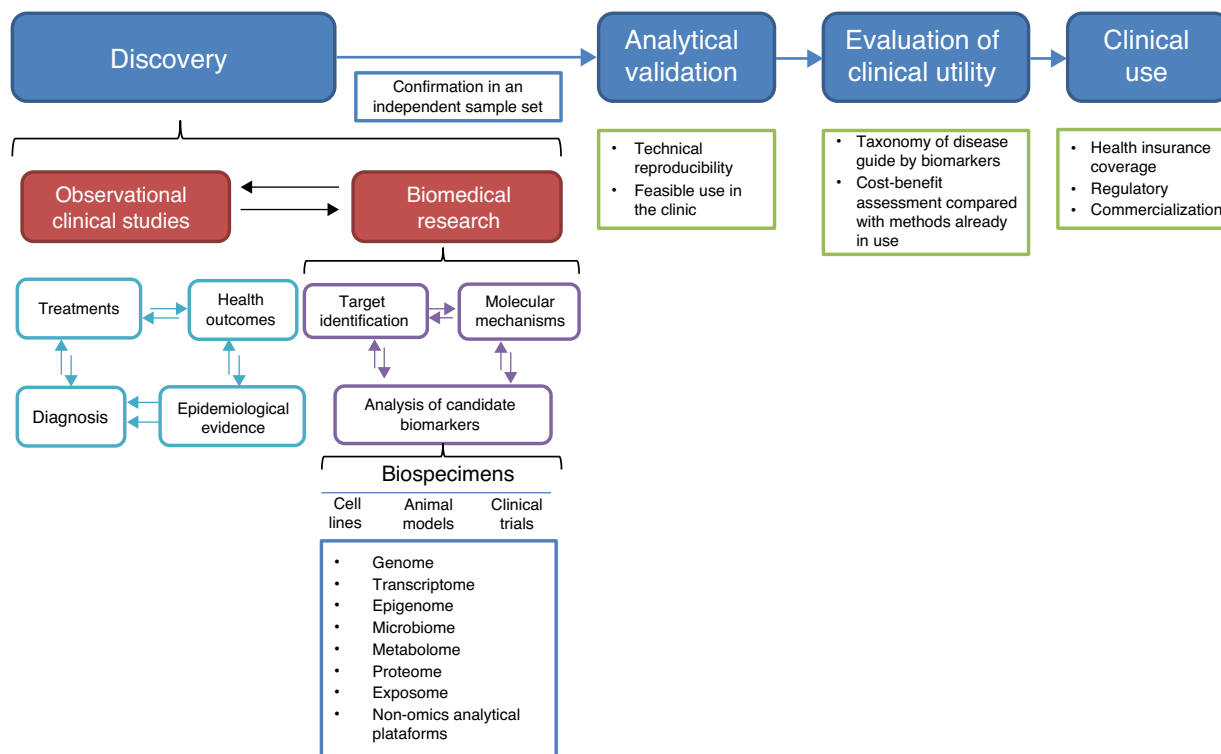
Discovery

Confirmation in an independent sample set

Analytical validation

Evaluation of clinical utility

Clinical use

- Technical reproducibility
- Feasible use in the clinic

- Taxonomy of disease guide by biomarkers
- Cost-benefit assessment compared with methods already in use

- Health insurance coverage
- Regulatory
- Commercialization

Observational clinical studies

Biomedical research

Treatments

Health outcomes

Diagnosis

Epidemiological evidence

Target identification

Molecular mechanisms

Analysis of candidate biomarkers

Biospecimens

Cell lines

Animal models

Clinical trials

- Genome
- Transcriptome
- Epigenome
- Microbiome
- Metabolome
- Proteome
- Exposome
- Non-omics analytical plataforms